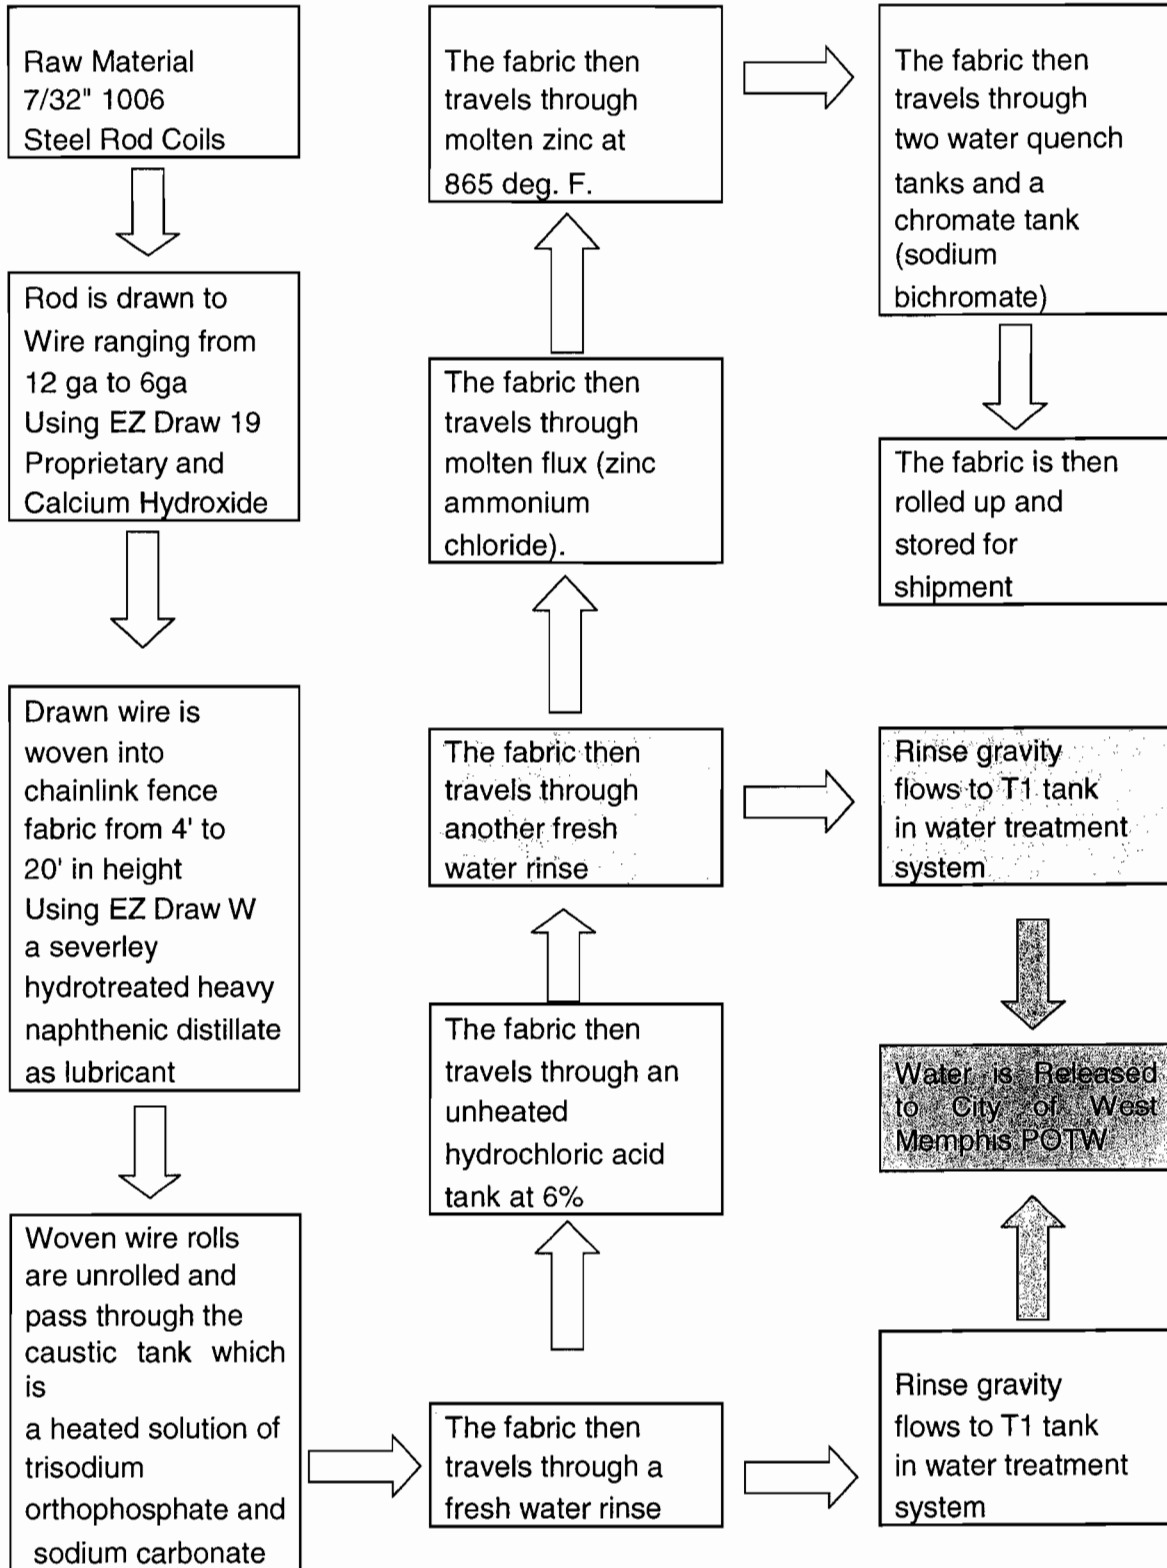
Raw Material 7/32" 1006 Steel Rod Coils

Rod is drawn to Wire ranging from 12 ga to 6ga Using EZ Draw 19 Proprietary and Calcium Hydroxide

Drawn wire is woven into chainlink fence fabric from 4' to 20' in height Using EZ Draw W a severley hydrotreated heavy naphthenic distillate as lubricant

Woven wire rolls are unrolled and pass through the caustic tank which is a heated solution of trisodium orthophosphate and sodium carbonate

The fabric then travels through a fresh water rinse

The fabric then travels through an unheated hydrochloric acid tank at 6%

The fabric then travels through another fresh water rinse

The fabric then travels through molten flux (zinc ammonium chloride).

The fabric then travels through molten zinc at 865 deg. F.

The fabric then travels through two water quench tanks and a chromate tank (sodium bichromate)

The fabric is then rolled up and stored for shipment

Rinse gravity flows to T1 tank in water treatment system

Water is Released to City of West Memphis POTW

Rinse gravity flows to T1 tank in water treatment system